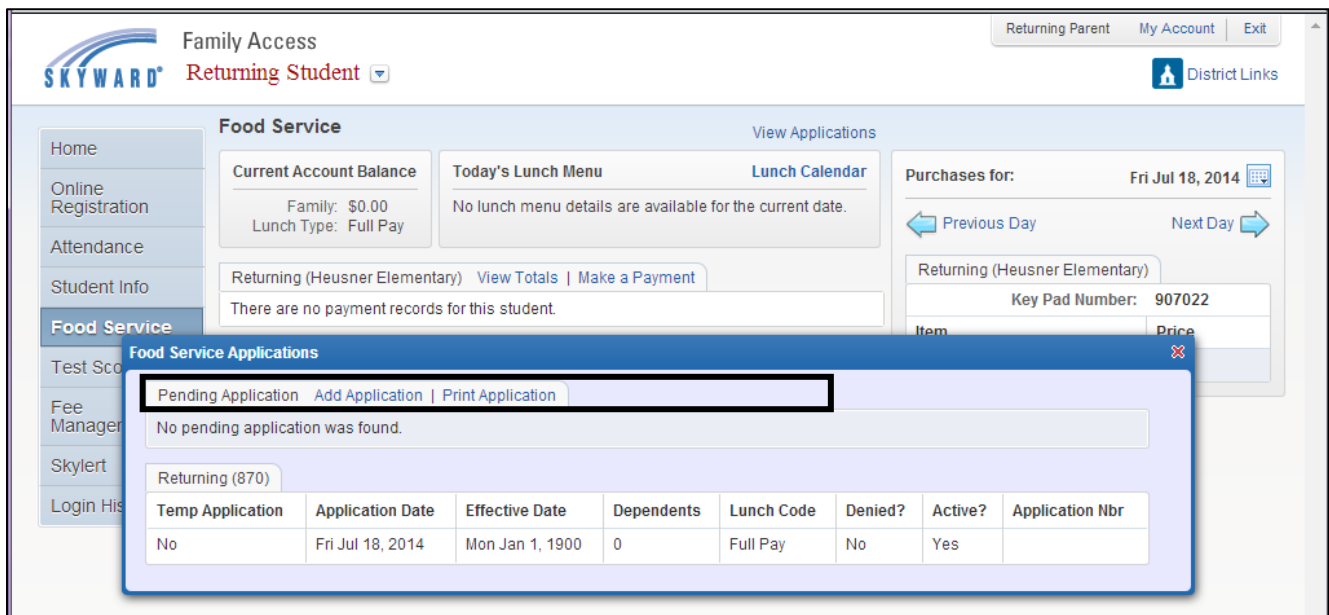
SKYWARD® Family Access
Returning Student

Returning Parent | My Account | Exit
District Links

Home
Online Registration
Attendance
Student Info
Food Service
Test Sco
Fee Manager
Skylert
Login His

Food Service
View Applications

Current Account Balance
Family: $0.00
Lunch Type: Full Pay

Today's Lunch Menu
Lunch Calendar
No lunch menu details are available for the current date.

Purchases for: Fri Jul 18, 2014
Previous Day
Next Day

Returning (Heusner Elementary) View Totals | Make a Payment
There are no payment records for this student.

Returning (Heusner Elementary)
Key Pad Number: 907022
Item
Price

Food Service Applications

Pending Application Add Application | Print Application
No pending application was found.

Returning (870)

| Temp Application | Application Date | Effective Date | Dependents | Lunch Code | Denied? | Active? | Application Nbr |
|---|---|---|---|---|---|---|---|
| No | Fri Jul 18, 2014 | Mon Jan 1, 1900 | 0 | Full Pay | No | Yes | |